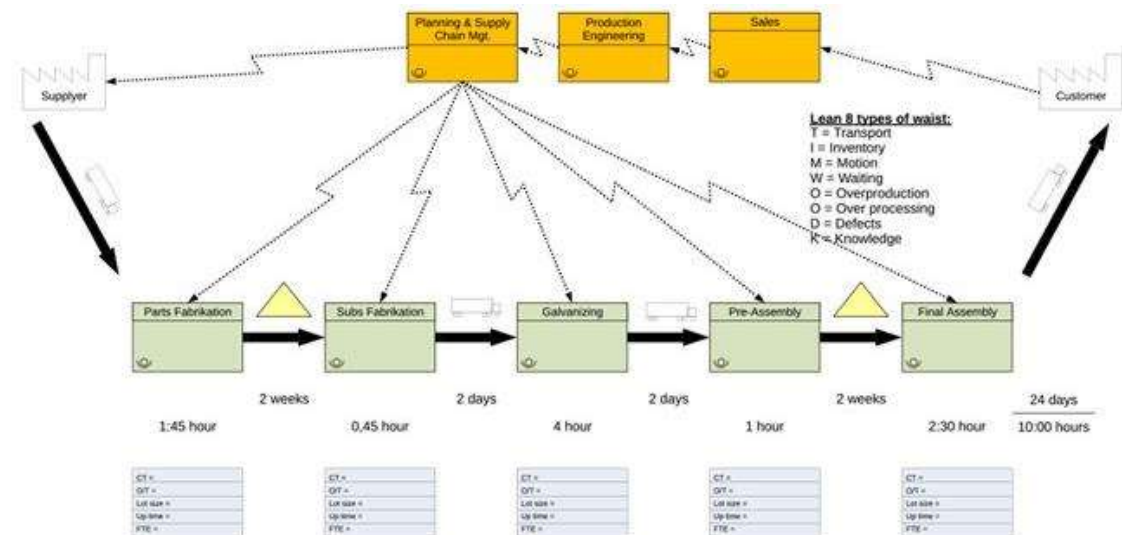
Planning & Supply Chain Mgt.

Production Engineering

Sales

Supplyer

Customer

Lean 8 types of waist:
T = Transport
I = Inventory
M = Motion
W = Waiting
O = Overproduction
O = Over processing
D = Defects
K = Knowledge

Parts Fabrikation

Subs Fabrikation

Galvanizing

Pre-Assembly

Final Assembly

2 weeks

2 days

2 days

2 weeks

24 days

1:45 hour

0,45 hour

4 hour

1 hour

2:30 hour

10:00 hours

| CT = |
|---|
| O/T = |
| Lot size = |
| Up time = |
| FTE = |

| CT = |
|---|
| O/T = |
| Lot size = |
| Up time = |
| FTE = |

| CT = |
|---|
| O/T = |
| Lot size = |
| Up time = |
| FTE = |

| CT = |
|---|
| O/T = |
| Lot size = |
| Up time = |
| FTE = |

| CT = |
|---|
| O/T = |
| Lot size = |
| Up time = |
| FTE = |